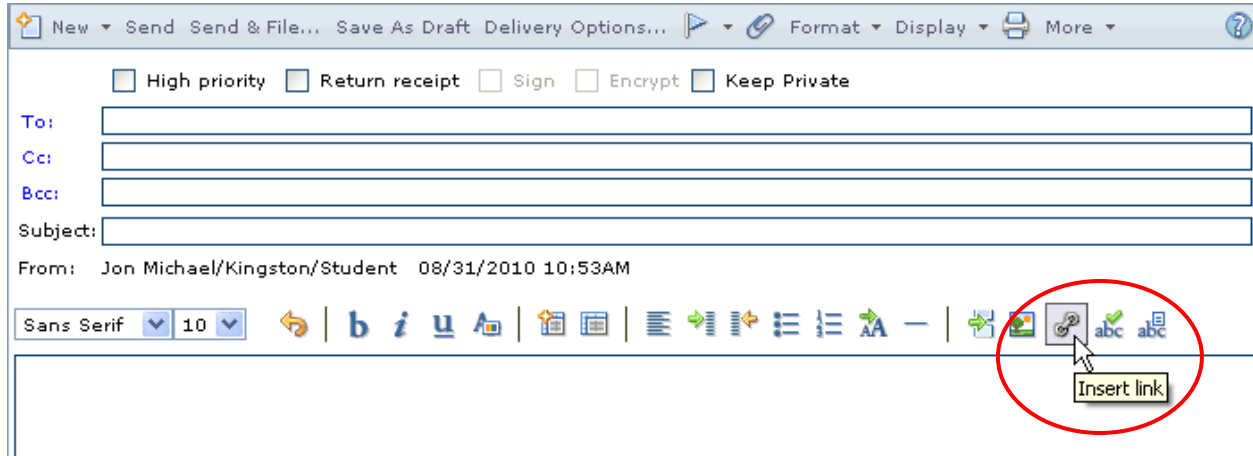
New ▾ Send Send & File... Save As Draft Delivery Options... ▾ Format ▾ Display ▾ More ▾

High priority Return receipt Sign Encrypt Keep Private

To:

Cc:

Bcc:

Subject:

From: Jon Michael/Kingston/Student 08/31/2010 10:53AM

Sans Serif 10

b i u

abc abc

Insert link